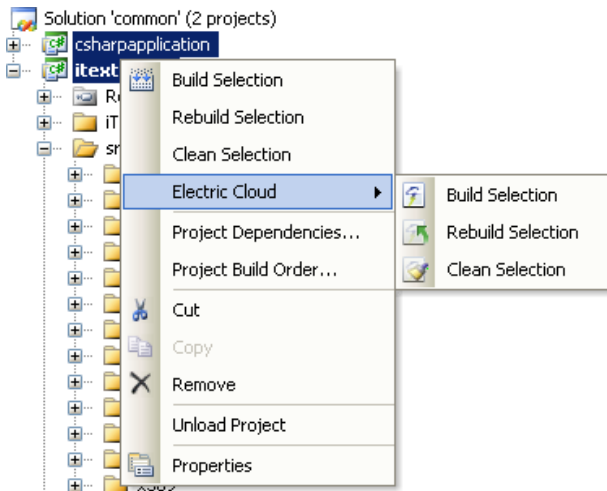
Solution 'common' (2 projects)
csharpapplication
itext
R
iT
sr
Build Selection
Rebuild Selection
Clean Selection
Electric Cloud
Project Dependencies...
Project Build Order...
Cut
Copy
Remove
Unload Project
Properties
Build Selection
Rebuild Selection
Clean Selection